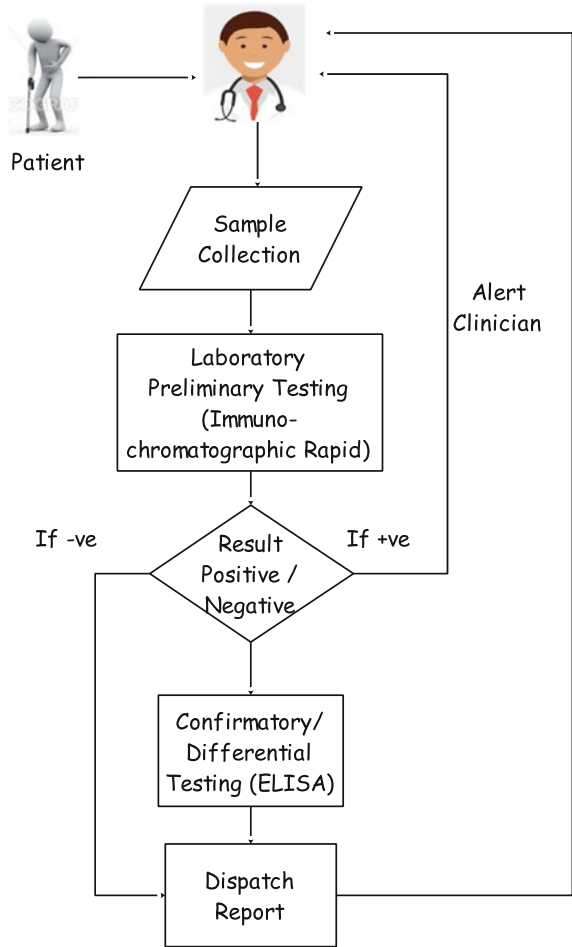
Patient

Sample Collection

Alert Clinician

Laboratory Preliminary Testing (Immunochromatographic Rapid)

If -ve

If +ve

Result Positive / Negative

Confirmatory/ Differential Testing (ELISA)

Dispatch Report